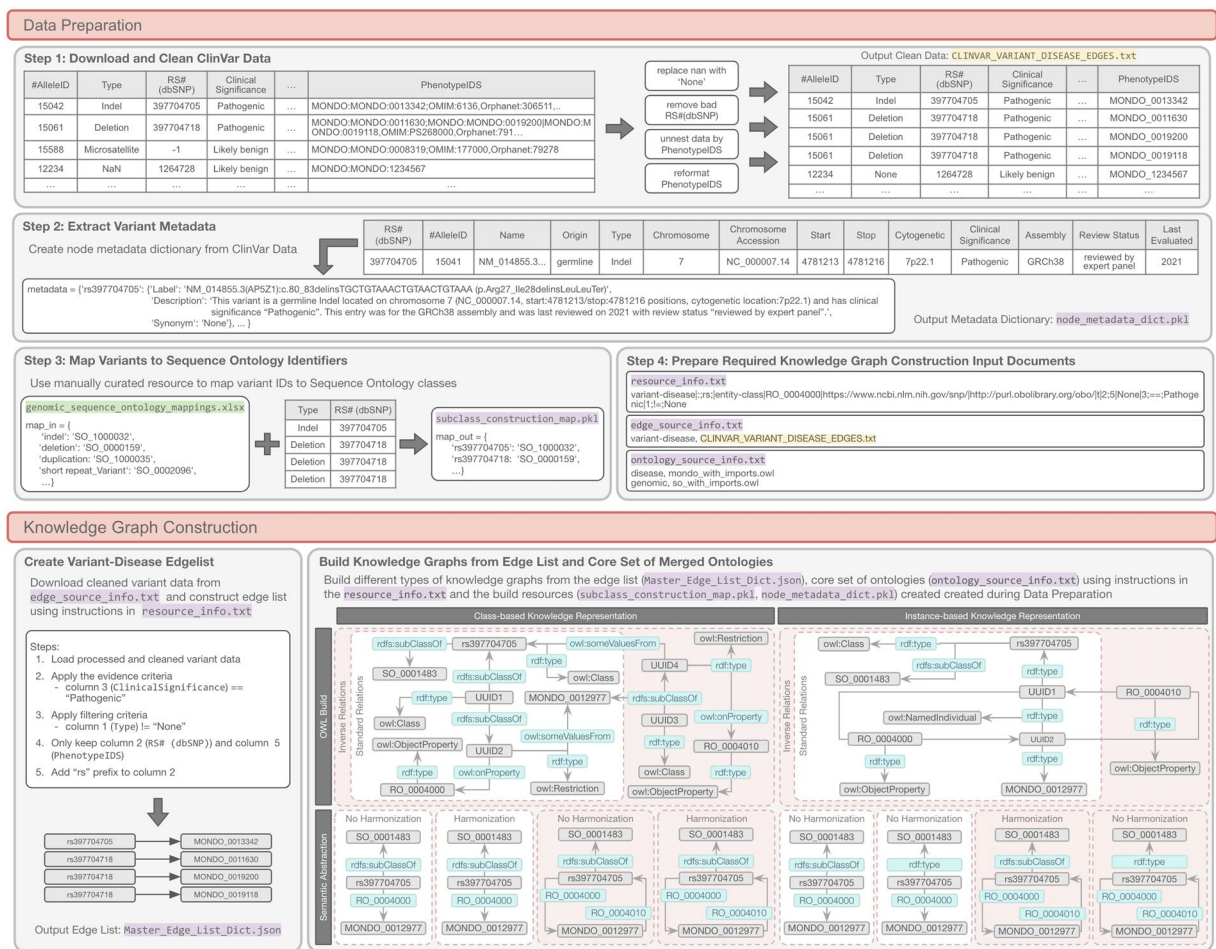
Data Preparation

Step 1: Download and Clean ClinVar Data

| #AlleleID | Type | RS# (dbSNP) | Clinical Significance | ... | PhenotypeIDS |
|---|---|---|---|---|---|
| 15042 | Indel | 397704705 | Pathogenic | ... | MONDO:MONDO:0013342;OMIM:6136,Orphanet:306511,.. |
| 15061 | Deletion | 397704718 | Pathogenic | ... | MONDO:MONDO:0011630;MONDO:MONDO:0019200\|MONDO:MONDO:0019118,OMIM:PS268000,Orphanet:791... |
| 15588 | Microsatellite | -1 | Likely benign | ... | MONDO:MONDO:0008319;OMIM:177000,Orphanet:79278 |
| 12234 | NaN | 1264728 | Likely benign | ... | MONDO:MONDO:1234567 |
| ... | ... | ... | ... | ... | ... |

replace nan with 'None'
remove bad RS#(dbSNP)
unnest data by PhenotypeIDS
reformat PhenotypeIDS

Output Clean Data: CLINVAR_VARIANT_DISEASE_EDGES.txt

| #AlleleID | Type | RS# (dbSNP) | Clinical Significance | ... | PhenotypeIDS |
|---|---|---|---|---|---|
| 15042 | Indel | 397704705 | Pathogenic | ... | MONDO_0013342 |
| 15061 | Deletion | 397704718 | Pathogenic | ... | MONDO_0011630 |
| 15061 | Deletion | 397704718 | Pathogenic | ... | MONDO_0019200 |
| 15061 | Deletion | 397704718 | Pathogenic | ... | MONDO_0019118 |
| 12234 | None | 1264728 | Likely benign | ... | MONDO_1234567 |
| ... | ... | ... | ... | ... | ... |

Step 2: Extract Variant Metadata

Create node metadata dictionary from ClinVar Data

| RS# (dbSNP) | #AlleleID | Name | Origin | Type | Chromosome | Chromosome Accession | Start | Stop | Cytogenetic | Clinical Significance | Assembly | Review Status | Last Evaluated |
|---|---|---|---|---|---|---|---|---|---|---|---|---|---|
| 397704705 | 15041 | NM_014855.3... | germline | Indel | 7 | NC_000007.14 | 4781213 | 4781216 | 7p22.1 | Pathogenic | GRCh38 | reviewed by expert panel | 2021 |

metadata = {'rs397704705': {'Label': 'NM_014855.3(AP5Z1):c.80_83delinsTGCTGTAAACTGTAACTGTAAA (p.Arg27_Ile28delinsLeuLeuTer)',
'Description': 'This variant is a germline Indel located on chromosome 7 (NC_000007.14, start:4781213/stop:4781216 positions, cytogenetic location:7p22.1) and has clinical significance "Pathogenic". This entry was for the GRCh38 assembly and was last reviewed on 2021 with review status "reviewed by expert panel".',
'Synonym': 'None'}, ... }

Output Metadata Dictionary: node_metadata_dict.pkl

Step 3: Map Variants to Sequence Ontology Identifiers

Use manually curated resource to map variant IDs to Sequence Ontology classes

genomic_sequence_ontology_mappings.xlsx

map_in = {
'indel': 'SO_1000032',
'deletion': 'SO_0000159',
'duplication: 'SO_1000035',
'short repeat_Variant': 'SO_0002096',
...}

| Type | RS# (dbSNP) |
|---|---|
| Indel | 397704705 |
| Deletion | 397704718 |
| Deletion | 397704718 |
| Deletion | 397704718 |

subclass_construction_map.pkl

map_out = {
'rs397704705': 'SO_1000032',
'rs397704718': 'SO_0000159',
...}

Step 4: Prepare Required Knowledge Graph Construction Input Documents

resource_info.txt
variant-disease|;;rs;|entity-class|RO_0004000|https://www.ncbi.nlm.nih.gov/snp/|http://purl.obolibrary.org/obo/|t|2;5|None|3;==;Pathogenic|1;!=;None

edge_source_info.txt
variant-disease, CLINVAR_VARIANT_DISEASE_EDGES.txt

ontology_source_info.txt
disease, mondo_with_imports.owl
genomic, so_with_imports.owl

Knowledge Graph Construction

Create Variant-Disease Edgelist

Download cleaned variant data from edge_source_info.txt and construct edge list using instructions in resource_info.txt

Steps:
1. Load processed and cleaned variant data
2. Apply the evidence criteria
- column 3 (ClinicalSignificance) == "Pathogenic"
3. Apply filtering criteria
- column 1 (Type) != "None"
4. Only keep column 2 (RS# (dbSNP)) and column 5 (PhenotypeIDS)
5. Add "rs" prefix to column 2

rs397704705 MONDO_0013342
rs397704718 MONDO_0011630
rs397704718 MONDO_0019200
rs397704718 MONDO_0019118

Output Edge List: Master_Edge_List_Dict.json

Build Knowledge Graphs from Edge List and Core Set of Merged Ontologies

Build different types of knowledge graphs from the edge list (Master_Edge_List_Dict.json), core set of ontologies (ontology_source_info.txt) using instructions in the resource_info.txt and the build resources (subclass_construction_map.pkl, node_metadata_dict.pkl) created created during Data Preparation

Class-based Knowledge Representation

Instance-based Knowledge Representation

OWL Build

Inverse Relations
Standard Relations

rdfs:subClassOf rs397704705 owl:someValuesFrom owl:Restriction
SO_0001483 rdfs:subClassOf owl:Class UUID4 rdf:type
rdf:type UUID1 MONDO_0012977 rdfs:subClassOf
owl:Class rdfs:subClassOf UUID3 owl:onProperty
owl:ObjectProperty UUID2 owl:someValuesFrom rdf:type RO_0004010
rdf:type owl:onProperty rdf:type owl:Class rdf:type
RO_0004000 owl:Restriction owl:ObjectProperty

Inverse Relations
Standard Relations

owl:Class rdf:type rs397704705
SO_0001483 rdfs:subClassOf rdf:type
UUID1 RO_0004010
owl:NamedIndividual rdf:type rdf:type
RO_0004000 UUID2
rdf:type rdf:type owl:ObjectProperty
owl:ObjectProperty MONDO_0012977

Semantic Abstraction

No Harmonization
SO_0001483
rdfs:subClassOf
rs397704705
RO_0004000
MONDO_0012977

Harmonization
SO_0001483
rdfs:subClassOf
rs397704705
RO_0004000
MONDO_0012977

No Harmonization
SO_0001483
rdfs:subClassOf
rs397704705
RO_0004000
RO_0004010
MONDO_0012977

Harmonization
SO_0001483
rdfs:subClassOf
rs397704705
RO_0004000
RO_0004010
MONDO_0012977

No Harmonization
SO_0001483
rdfs:subClassOf
rs397704705
RO_0004000
MONDO_0012977

No Harmonization
SO_0001483
rdf:type
rs397704705
RO_0004000
MONDO_0012977

Harmonization
SO_0001483
rdfs:subClassOf
rs397704705
RO_0004000
RO_0004010
MONDO_0012977

No Harmonization
SO_0001483
rdf:type
rs397704705
RO_0004000
RO_0004010
MONDO_0012977